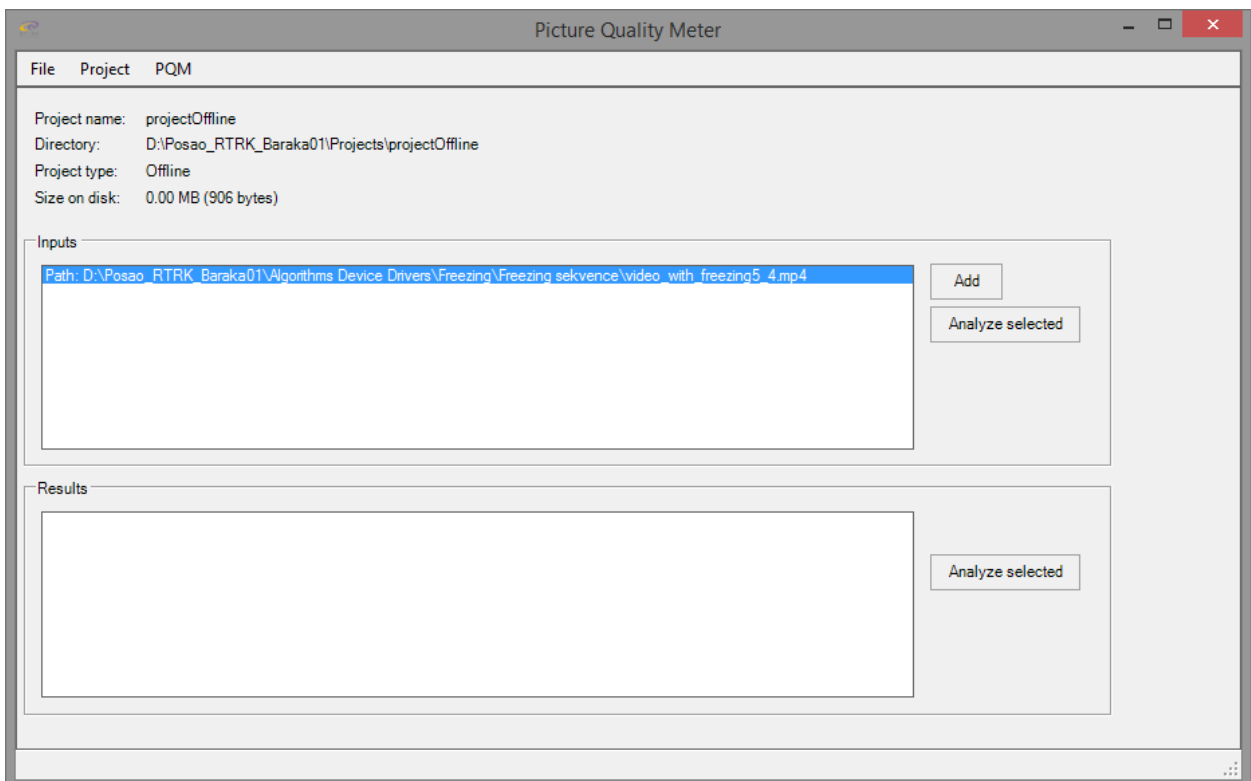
Picture Quality Meter

File Project PQM

Project name: projectOffline
Directory: D:\Posao_RTRK_Baraka01\Projects\projectOffline
Project type: Offline
Size on disk: 0.00 MB (906 bytes)

Inputs

Path: D:\Posao_RTRK_Baraka01\Algorithms Device Drivers\Freezing\Freezing sekvence\video_with_freezing5_4.mp4

Add

Analyze selected

Results

Analyze selected